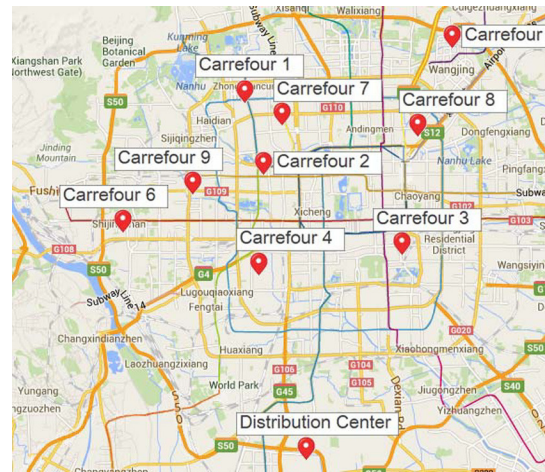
Xisanqi
Walixiang
Cuigezhuang
Carrefour
Xiangshan Park (Northwest Gate)
Beijing Botanical Garden
Kunming Lake
Subway Line
Carrefour 1
Nanhu
Zhongguancun
Wangjing
Airport
Carrefour 7
Carrefour 8
S50
Haidian
G110
Andingmen
S12
Dongfengxiang
Sijingzhen
Jinding Mountain
Carrefour 9
Carrefour 2
Nanhu Lake
Pingfang
Fushi
G109
Chaoyang
G102
Subway
Carrefour 6
Xicheng
G103
Carrefour 3
Shijingshan
G108
Residential District
Carrefour 4
Wangsiying
S50
G4
Subway Line 14
Lugouqiaoxiang
Fengtai
G020
Changxindianzhen
Huaxiang
Xiaohongmenxiang
S50
Laozhuangzixiang
G106
G104
S40
World Park
G105
Jiugongzhen
Yungang
G45
Dexian Road
Yizhuangzhen
Ziyuzhen
Distribution Center
S50
Changyangzhen